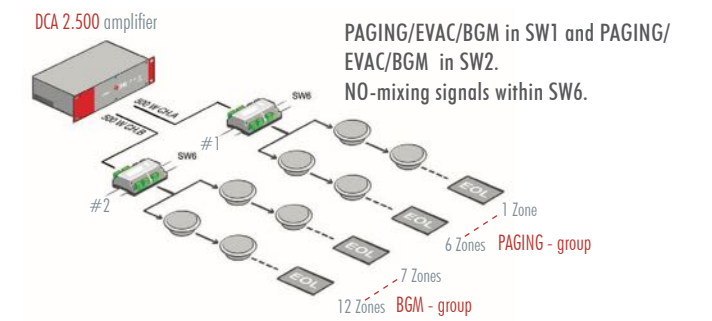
DCA 2.500 amplifier

PAGING/EVAC/BGM in SW1 and PAGING/EVAC/BGM in SW2.
NO-mixing signals within SW6.

500 W CH A
500 W CH B
SW6
SW6
#1
#2
EOL
EOL
EOL
EOL
EOL

1 Zone
6 Zones PAGING - group

7 Zones
12 Zones BGM - group